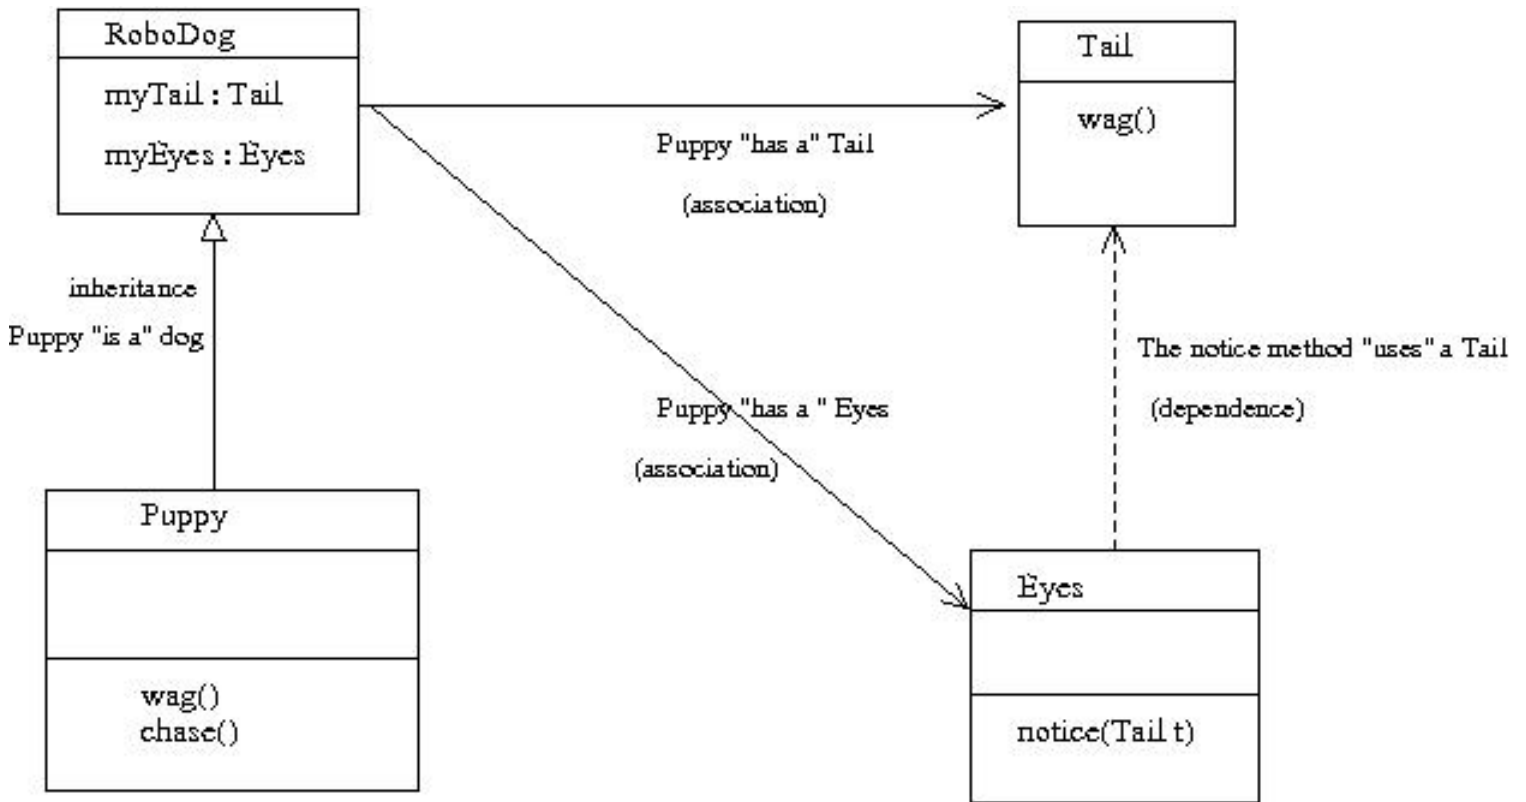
RoboDog

myTail : Tail

myEyes : Eyes

Tail

wag()

Puppy "has a" Tail

(association)

inheritance

Puppy "is a" dog

The notice method "uses" a Tail

(dependence)

Puppy "has a " Eyes

(association)

Puppy

wag()
chase()

Eyes

notice(Tail t)